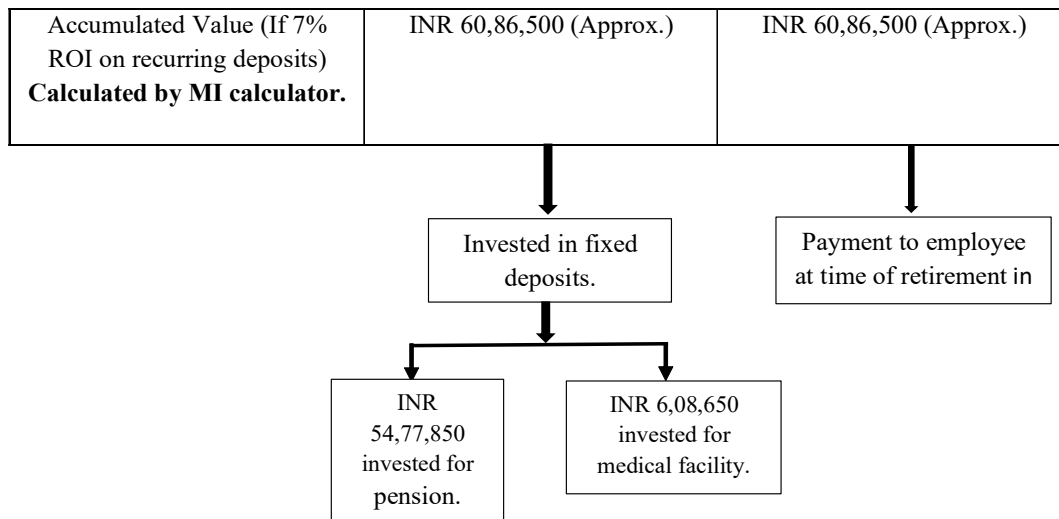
| Accumulated Value (If 7% ROI on recurring deposits) **Calculated by MI calculator.** | INR 60,86,500 (Approx.) | INR 60,86,500 (Approx.) |
|---|---|---|

Invested in fixed deposits.

Payment to employee at time of retirement in

INR 54,77,850 invested for pension.

INR 6,08,650 invested for medical facility.